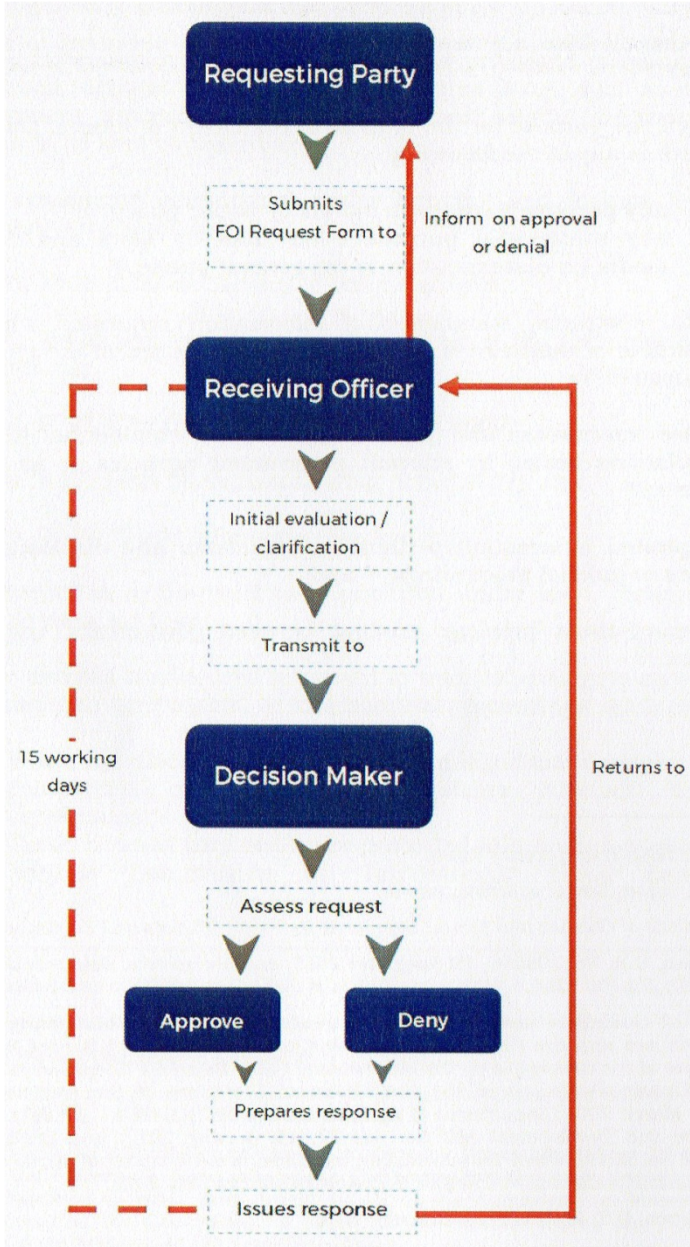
Requesting Party

Submits
FOI Request Form to

Inform on approval
or denial

Receiving Officer

Initial evaluation /
clarification

Transmit to

15 working
days

Decision Maker

Returns to

Assess request

Approve

Deny

Prepares response

Issues response